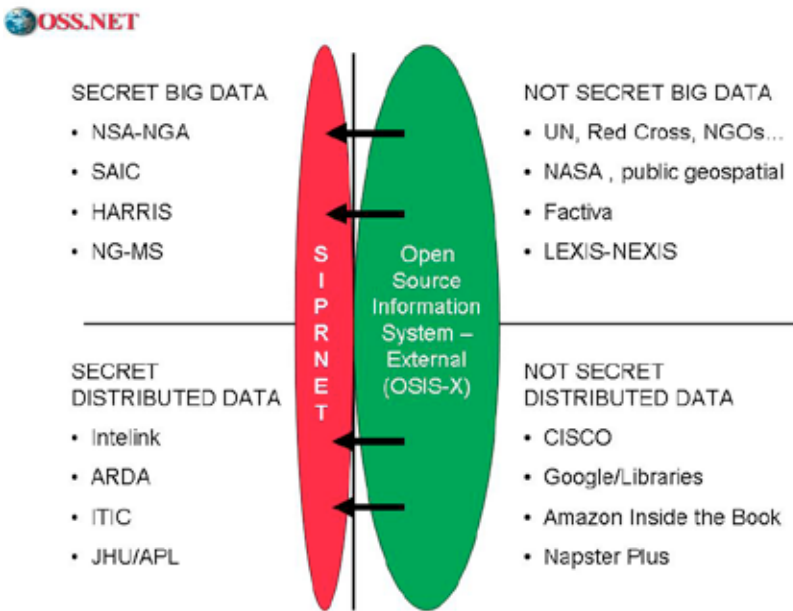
OSS.NET

SECRET BIG DATA
- NSA-NGA
- SAIC
- HARRIS
- NG-MS

SECRET DISTRIBUTED DATA
- Intelink
- ARDA
- ITIC
- JHU/APL

S I P R N E T

Open Source Information System – External (OSIS-X)

NOT SECRET BIG DATA
- UN, Red Cross, NGOs…
- NASA , public geospatial
- Factiva
- LEXIS-NEXIS

NOT SECRET DISTRIBUTED DATA
- CISCO
- Google/Libraries
- Amazon Inside the Book
- Napster Plus